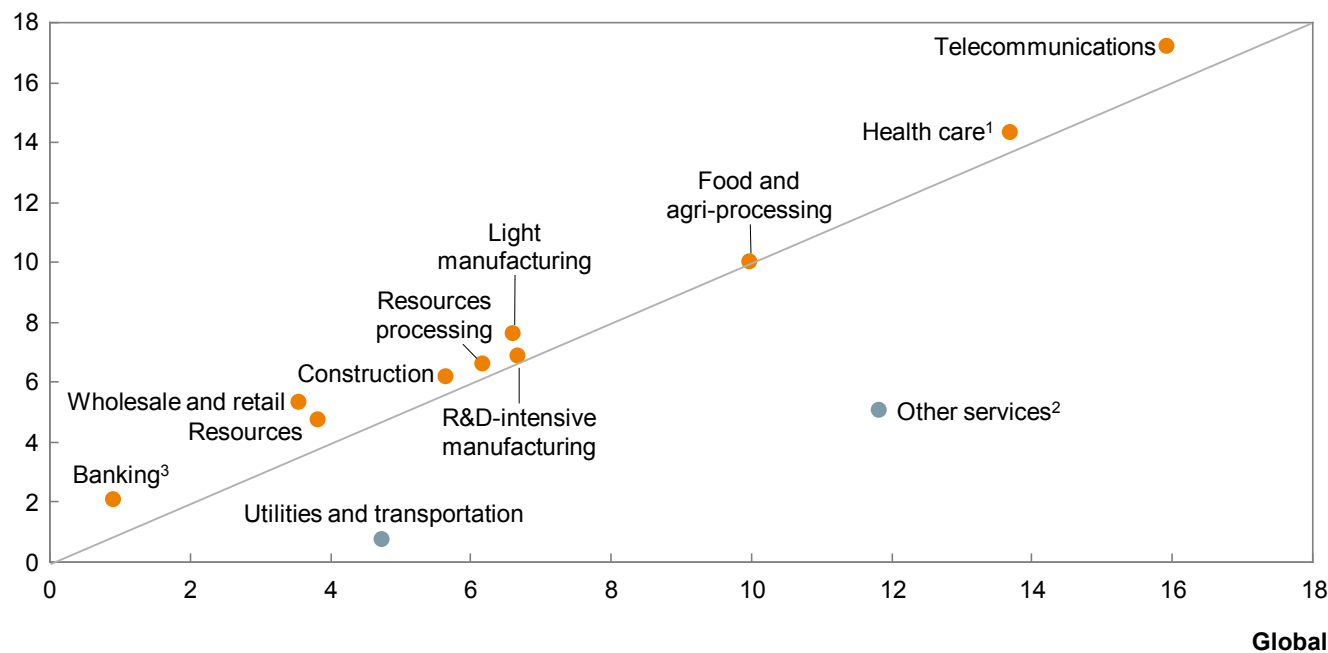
18
16
14
12
10
8
6
4
2
0

Telecommunications
Health care$^1$
Food and agri-processing
Light manufacturing
Resources processing
Construction
Wholesale and retail
Resources
R&D-intensive manufacturing
Other services$^2$
Banking$^3$
Utilities and transportation

0 2 4 6 8 10 12 14 16 18

Global